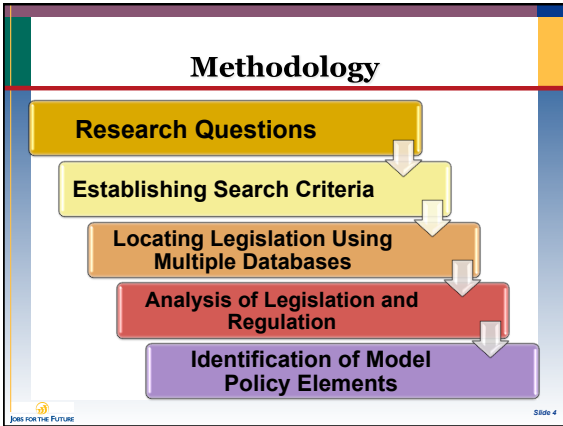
Methodology

Research Questions

Establishing Search Criteria

Locating Legislation Using Multiple Databases

Analysis of Legislation and Regulation

Identification of Model Policy Elements

JOBS FOR THE FUTURE

Slide 4